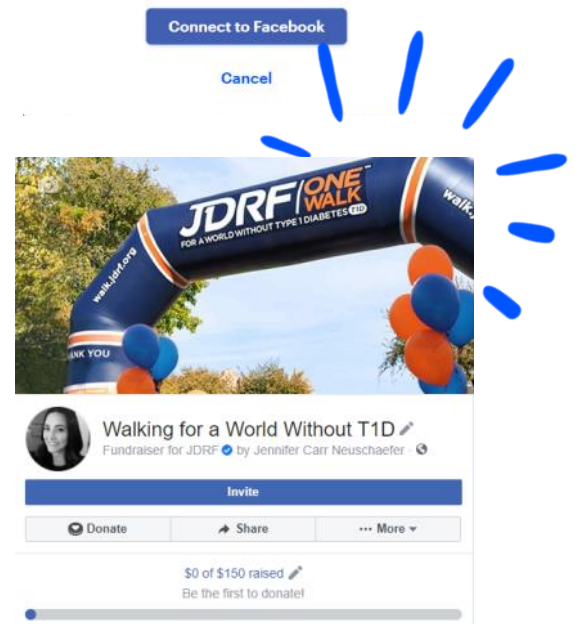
Connect to Facebook

Cancel

JDRF ONE WALK
FOR A WORLD WITHOUT TYPE 1 DIABETES T1D

walk.jdrf.org

walk.j

NK YOU

Walking for a World Without T1D

Fundraiser for JDRF by Jennifer Carr Neuschaefer ·

Invite

Donate

Share

··· More

$0 of $150 raised

Be the first to donate!